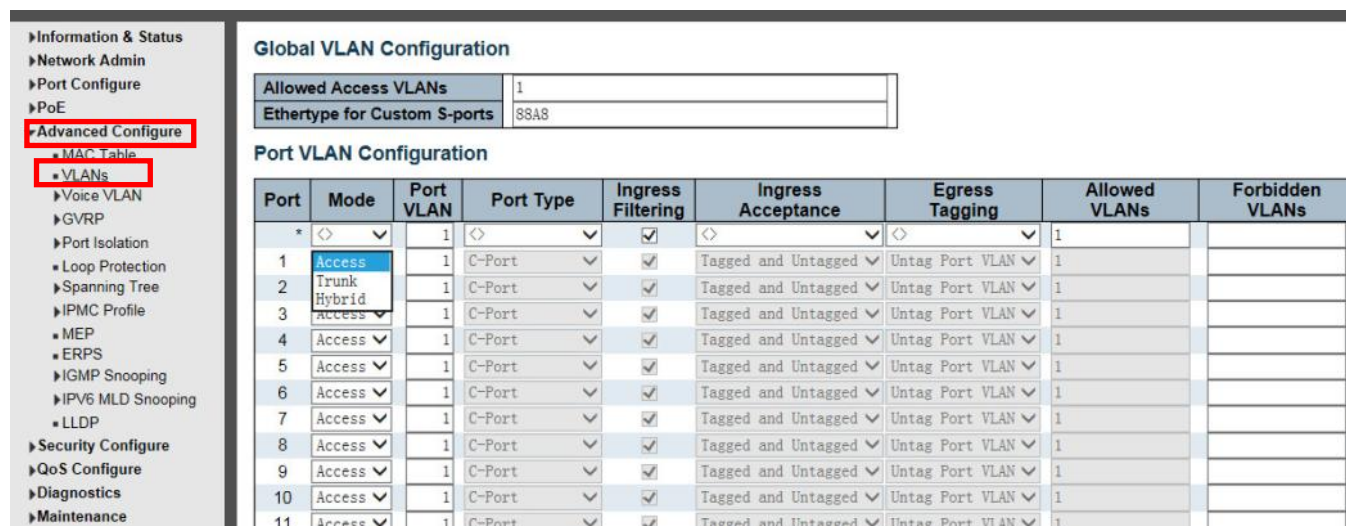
▸Information & Status
▸Network Admin
▸Port Configure
▸PoE
▾Advanced Configure
▪ MAC Table
▪ VLANs
▸Voice VLAN
▸GVRP
▸Port Isolation
▪ Loop Protection
▸Spanning Tree
▸IPMC Profile
▪ MEP
▪ ERPS
▸IGMP Snooping
▸IPV6 MLD Snooping
▪ LLDP
▸Security Configure
▸QoS Configure
▸Diagnostics
▸Maintenance

Global VLAN Configuration

| Allowed Access VLANs | 1 |
|---|---|
| Ethertype for Custom S-ports | 88A8 |

Port VLAN Configuration

| Port | Mode | Port VLAN | Port Type | Ingress Filtering | Ingress Acceptance | Egress Tagging | Allowed VLANs | Forbidden VLANs |
|---|---|---|---|---|---|---|---|---|
| * | <> | 1 | <> | ☑ | <> | <> | 1 | |
| 1 | Access / Trunk / Hybrid | 1 | C-Port | ☑ | Tagged and Untagged | Untag Port VLAN | 1 | |
| 2 | | 1 | C-Port | ☑ | Tagged and Untagged | Untag Port VLAN | 1 | |
| 3 | Access | 1 | C-Port | ☑ | Tagged and Untagged | Untag Port VLAN | 1 | |
| 4 | Access | 1 | C-Port | ☑ | Tagged and Untagged | Untag Port VLAN | 1 | |
| 5 | Access | 1 | C-Port | ☑ | Tagged and Untagged | Untag Port VLAN | 1 | |
| 6 | Access | 1 | C-Port | ☑ | Tagged and Untagged | Untag Port VLAN | 1 | |
| 7 | Access | 1 | C-Port | ☑ | Tagged and Untagged | Untag Port VLAN | 1 | |
| 8 | Access | 1 | C-Port | ☑ | Tagged and Untagged | Untag Port VLAN | 1 | |
| 9 | Access | 1 | C-Port | ☑ | Tagged and Untagged | Untag Port VLAN | 1 | |
| 10 | Access | 1 | C-Port | ☑ | Tagged and Untagged | Untag Port VLAN | 1 | |
| 11 | Access | 1 | C-Port | ☑ | Tagged and Untagged | Untag Port VLAN | 1 | |